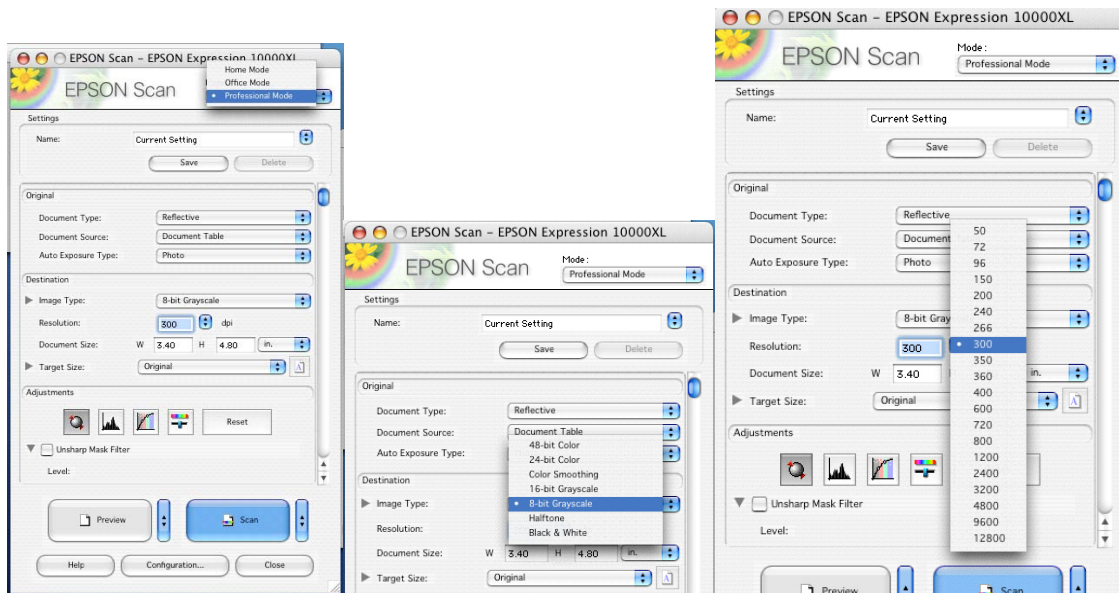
EPSON Scan - EPSON Expression 10000XL

EPSON Scan

Home Mode
Office Mode
Professional Mode

Settings

Name: Current Setting

Save Delete

Original

Document Type: Reflective

Document Source: Document Table

Auto Exposure Type: Photo

Destination

Image Type: 8-bit Grayscale

Resolution: 300 dpi

Document Size: W 3.40 H 4.80 in.

Target Size: Original

Adjustments

Reset

Unsharp Mask Filter

Level:

Preview

Scan

Help Configuration... Close

EPSON Scan - EPSON Expression 10000XL

EPSON Scan

Mode: Professional Mode

Settings

Name: Current Setting

Save Delete

Original

Document Type: Reflective

Document Source: Document Table

Auto Exposure Type:

48-bit Color
24-bit Color
Color Smoothing
16-bit Grayscale
8-bit Grayscale
Halftone
Black & White

Destination

Image Type:

Resolution:

Document Size: W 3.40 H 4.80 in.

Target Size: Original

EPSON Scan - EPSON Expression 10000XL

EPSON Scan

Mode: Professional Mode

Settings

Name: Current Setting

Save Delete

Original

Document Type: Reflective

Document Source: Document

Auto Exposure Type: Photo

Destination

Image Type: 8-bit Gray

Resolution: 300

Document Size: W 3.40 in.

Target Size: Original

50
72
96
150
200
240
266
300
350
360
400
600
720
800
1200
2400
3200
4800
9600
12800

Adjustments

Unsharp Mask Filter

Level:

Preview

Scan